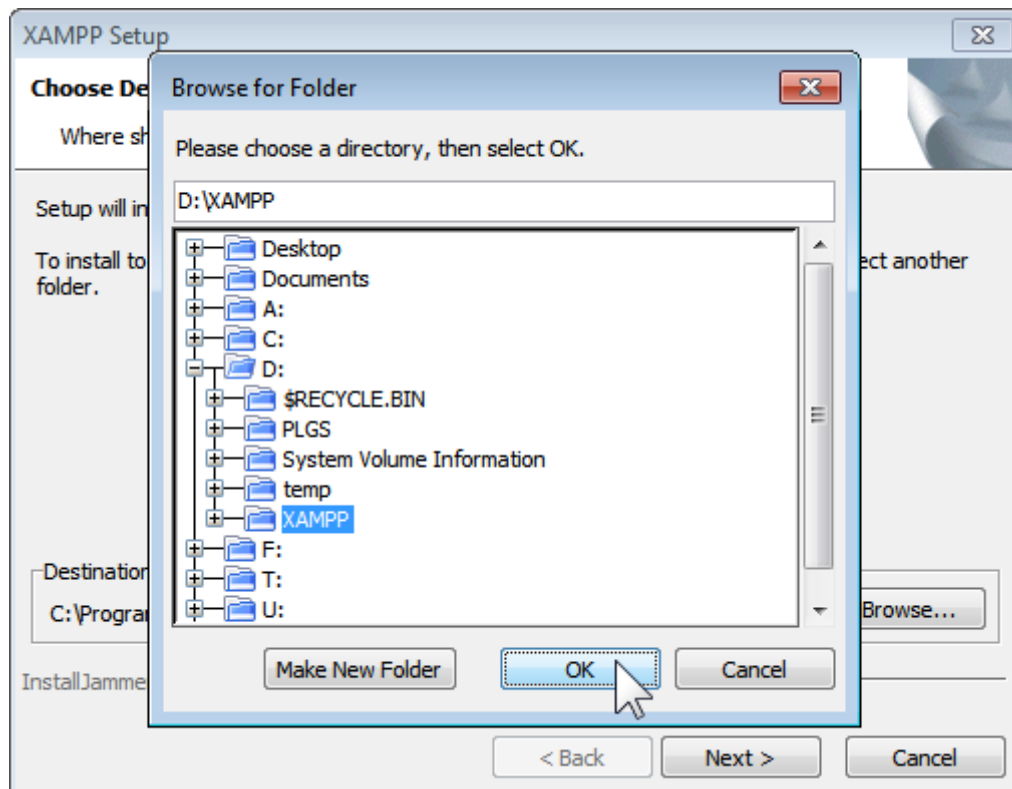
XAMPP Setup

Choose De

Where sh

Setup will in

To install to

ect another

folder.

Destination

C:\Progra

Browse...

InstallJamme

< Back

Next >

Cancel

Browse for Folder

Please choose a directory, then select OK.

D:\XAMPP

Desktop
Documents
A:
C:
D:
$RECYCLE.BIN
PLGS
System Volume Information
temp
XAMPP
F:
T:
U:

Make New Folder

OK

Cancel